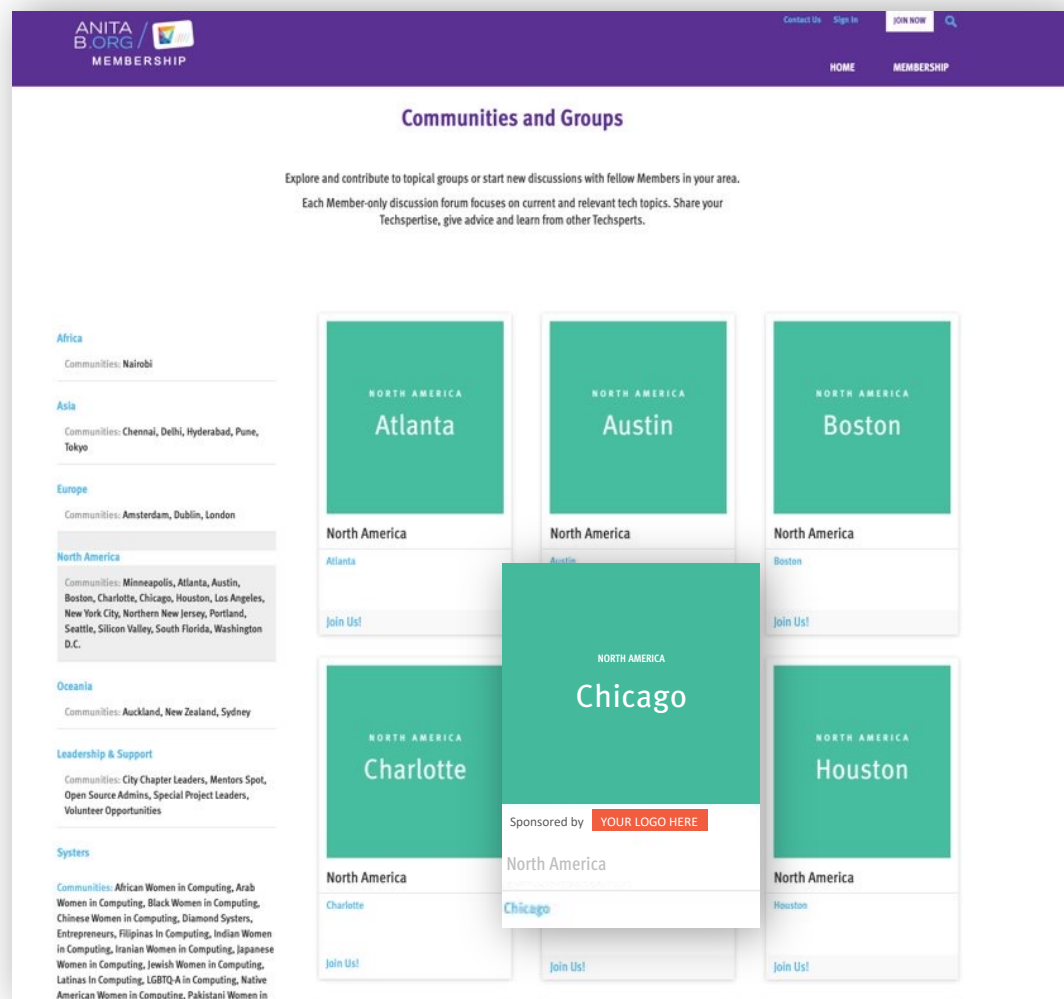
ANITA B.ORG / MEMBERSHIP

Contact Us Sign In JOIN NOW

HOME MEMBERSHIP

Communities and Groups

Explore and contribute to topical groups or start new discussions with fellow Members in your area.

Each Member-only discussion forum focuses on current and relevant tech topics. Share your Techspertise, give advice and learn from other Techsperts.

Africa

Communities: Nairobi

Asia

Communities: Chennai, Delhi, Hyderabad, Pune, Tokyo

Europe

Communities: Amsterdam, Dublin, London

North America

Communities: Minneapolis, Atlanta, Austin, Boston, Charlotte, Chicago, Houston, Los Angeles, New York City, Northern New Jersey, Portland, Seattle, Silicon Valley, South Florida, Washington D.C.

Oceania

Communities: Auckland, New Zealand, Sydney

Leadership & Support

Communities: City Chapter Leaders, Mentors Spot, Open Source Admins, Special Project Leaders, Volunteer Opportunities

Systers

Communities: African Women in Computing, Arab Women in Computing, Black Women in Computing, Chinese Women in Computing, Diamond Systers, Entrepreneurs, Filipinas In Computing, Indian Women in Computing, Iranian Women in Computing, Japanese Women in Computing, Jewish Women in Computing, Latinas In Computing, LGBTQ-A in Computing, Native American Women in Computing, Pakistani Women in

NORTH AMERICA
Atlanta

North America

Atlanta

Join Us!

NORTH AMERICA
Austin

North America

Austin

NORTH AMERICA
Boston

North America

Boston

Join Us!

NORTH AMERICA
Chicago

Sponsored by YOUR LOGO HERE

North America

Chicago

NORTH AMERICA
Charlotte

North America

Charlotte

Join Us!

Join Us!

NORTH AMERICA
Houston

North America

Houston

Join Us!